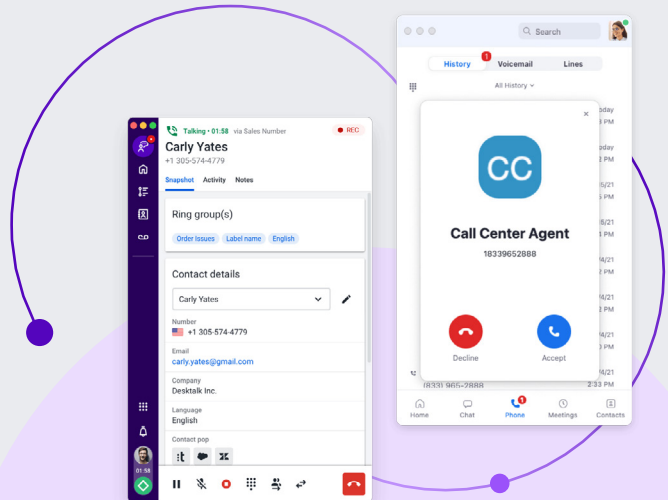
Talking • 01:58 via Sales Number

REC

Carly Yates

+1 305-574-4779

Snapshot Activity Notes

Ring group(s)

Order issues Label name English

Contact details

Carly Yates

Number

+1 305-574-4779

Email

carly.yates@gmail.com

Company

Desktalk Inc.

Language

English

Contact pop

01:58

Search

History 1 Voicemail Lines

All History

Call Center Agent

18339652888

Decline Accept

(833) 965-2888

2:33 PM

Home Chat Phone 1 Meetings Contacts